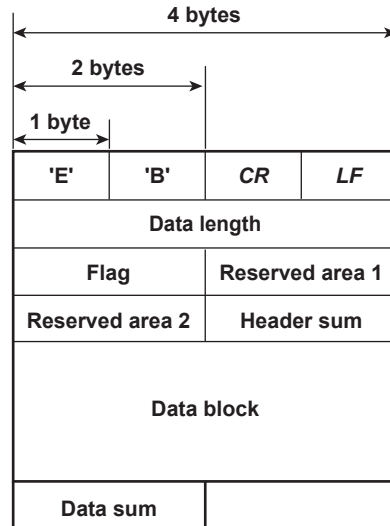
4 bytes

2 bytes

1 byte

| 'E' | 'B' | *CR* | *LF* |
|---|---|---|---|
| Data length | | | |
| Flag | | Reserved area 1 | |
| Reserved area 2 | | Header sum | |
| Data block | | | |
| Data sum | | | |